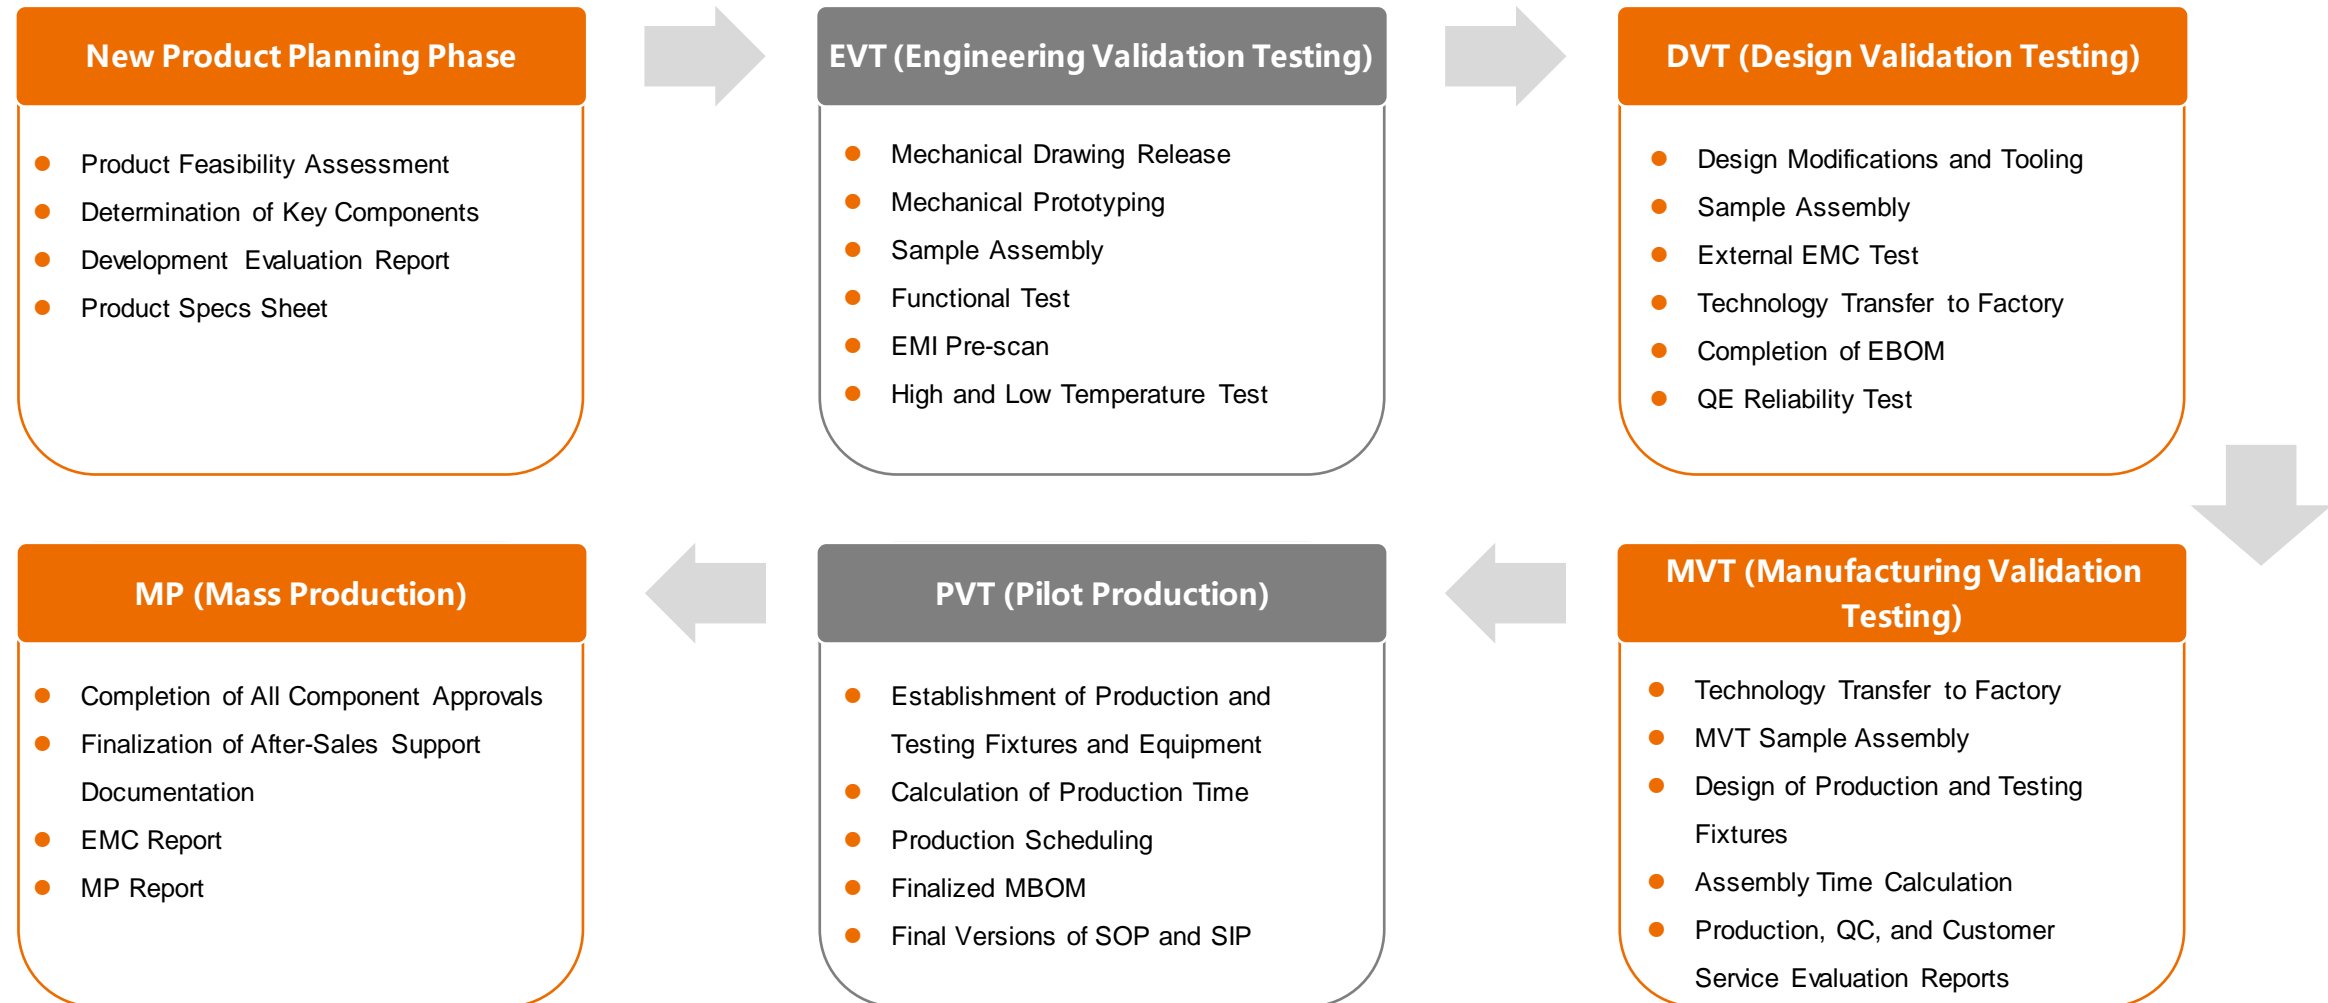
New Product Planning Phase

- Product Feasibility Assessment
- Determination of Key Components
- Development Evaluation Report
- Product Specs Sheet

EVT (Engineering Validation Testing)

- Mechanical Drawing Release
- Mechanical Prototyping
- Sample Assembly
- Functional Test
- EMI Pre-scan
- High and Low Temperature Test

DVT (Design Validation Testing)

- Design Modifications and Tooling
- Sample Assembly
- External EMC Test
- Technology Transfer to Factory
- Completion of EBOM
- QE Reliability Test

MP (Mass Production)

- Completion of All Component Approvals
- Finalization of After-Sales Support Documentation
- EMC Report
- MP Report

PVT (Pilot Production)

- Establishment of Production and Testing Fixtures and Equipment
- Calculation of Production Time
- Production Scheduling
- Finalized MBOM
- Final Versions of SOP and SIP

MVT (Manufacturing Validation Testing)

- Technology Transfer to Factory
- MVT Sample Assembly
- Design of Production and Testing Fixtures
- Assembly Time Calculation
- Production, QC, and Customer Service Evaluation Reports